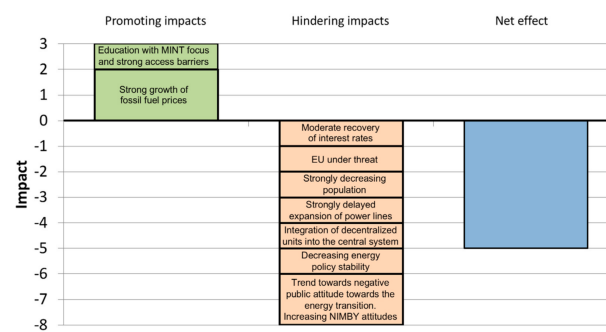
Promoting impacts

Hindering impacts

Net effect

3
2
1
0
-1
-2
-3
-4
-5
-6
-7
-8

Impact

Education with MINT focus and strong access barriers

Strong growth of fossil fuel prices

Moderate recovery of interest rates

EU under threat

Strongly decreasing population

Strongly delayed expansion of power lines

Integration of decentralized units into the central system

Decreasing energy policy stability

Trend towards negative public attitude towards the energy transition. Increasing NIMBY attitudes